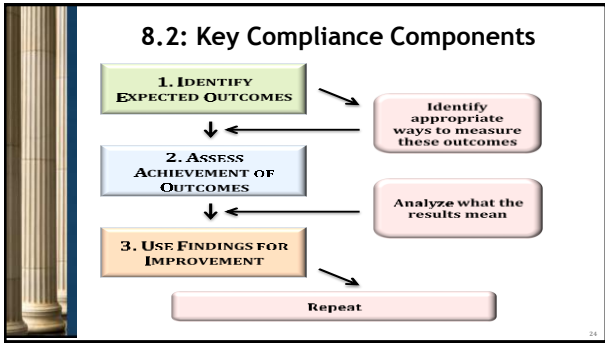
8.2: Key Compliance Components

1. IDENTIFY EXPECTED OUTCOMES

Identify appropriate ways to measure these outcomes

2. ASSESS ACHIEVEMENT OF OUTCOMES

Analyze what the results mean

3. USE FINDINGS FOR IMPROVEMENT

Repeat

24